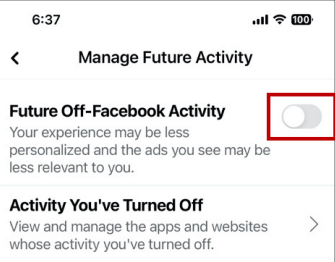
6:37

100

<

Manage Future Activity

Future Off-Facebook Activity

Your experience may be less personalized and the ads you see may be less relevant to you.

Activity You've Turned Off

View and manage the apps and websites whose activity you've turned off.

>